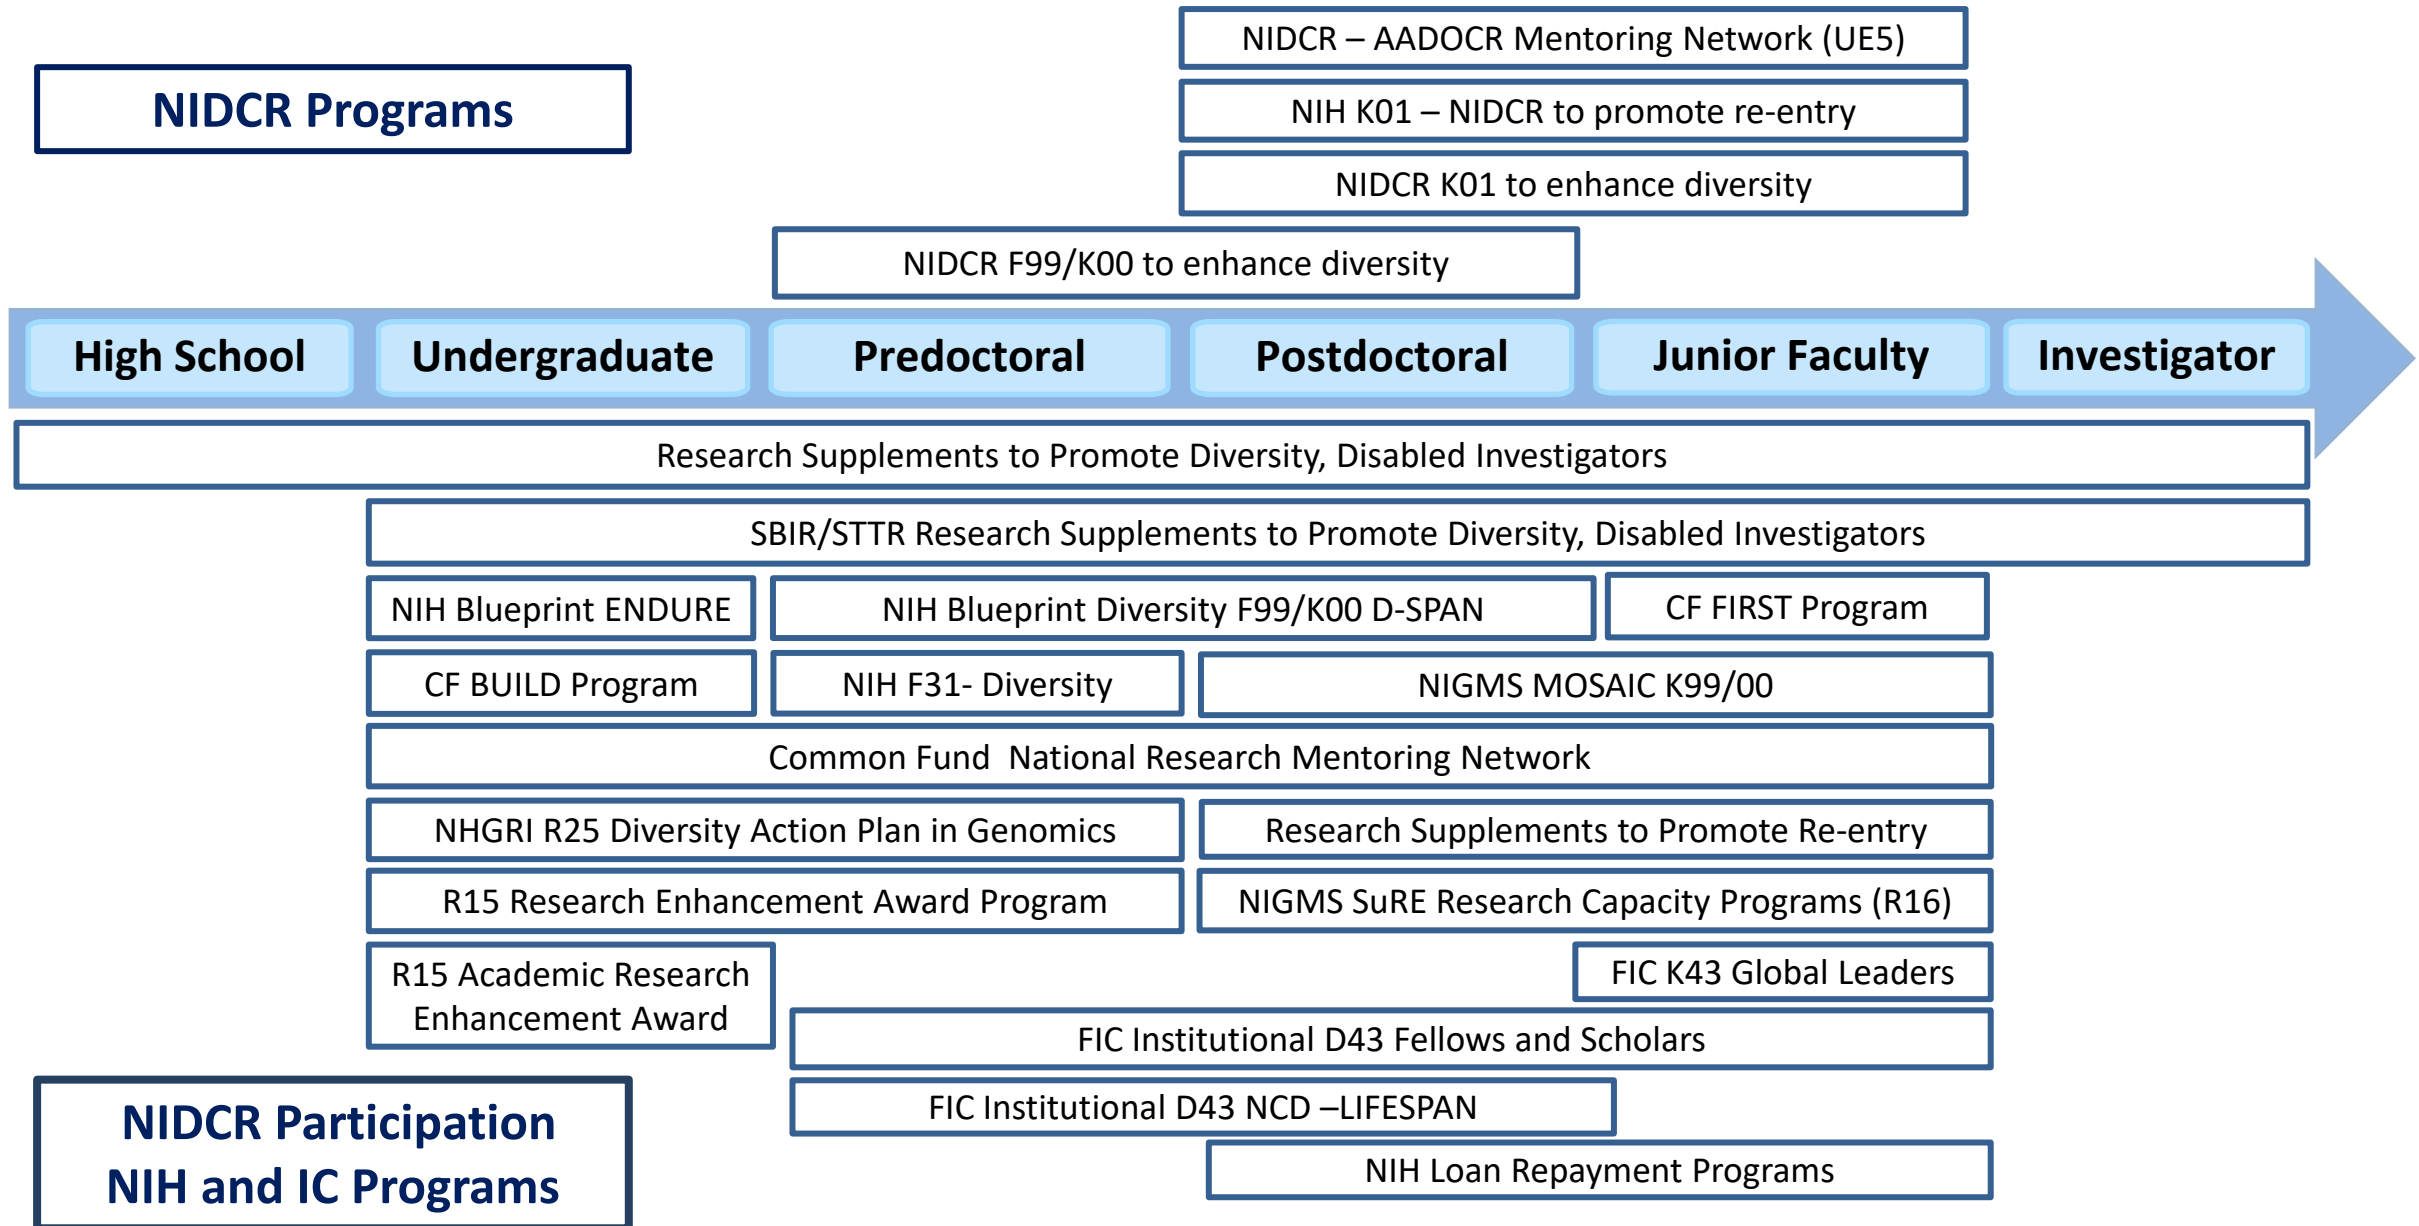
NIDCR Programs

NIDCR – AADOCR Mentoring Network (UE5)

NIH K01 – NIDCR to promote re-entry

NIDCR K01 to enhance diversity

NIDCR F99/K00 to enhance diversity

High School

Undergraduate

Predoctoral

Postdoctoral

Junior Faculty

Investigator

Research Supplements to Promote Diversity, Disabled Investigators

SBIR/STTR Research Supplements to Promote Diversity, Disabled Investigators

NIH Blueprint ENDURE

NIH Blueprint Diversity F99/K00 D-SPAN

CF FIRST Program

CF BUILD Program

NIH F31- Diversity

NIGMS MOSAIC K99/00

Common Fund National Research Mentoring Network

NHGRI R25 Diversity Action Plan in Genomics

Research Supplements to Promote Re-entry

R15 Research Enhancement Award Program

NIGMS SuRE Research Capacity Programs (R16)

R15 Academic Research Enhancement Award

FIC K43 Global Leaders

FIC Institutional D43 Fellows and Scholars

FIC Institutional D43 NCD –LIFESPAN

NIH Loan Repayment Programs

NIDCR Participation NIH and IC Programs